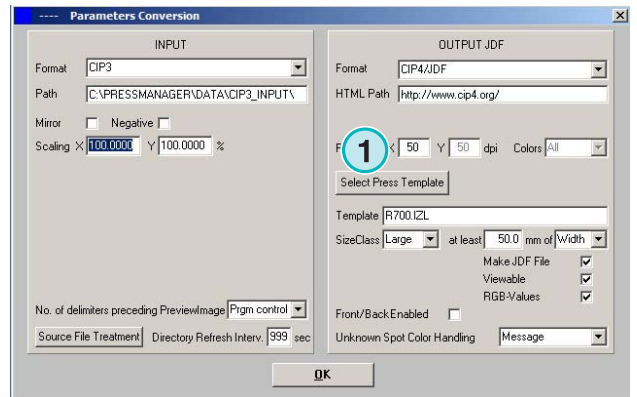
---- Parameters Conversion

INPUT

Format CIP3

Path C:\PRESSMANAGER\DATA\CIP3_INPUT\

Mirror Negative

Scaling X 100.0000 Y 100.0000 %

No. of delimiters preceding PreviewImage Prgm control

Source File Treatment Directory Refresh Interv. 999 sec

OUTPUT JDF

Format CIP4/JDF

HTML Path http://www.cip4.org/

F 1 X 50 Y 50 dpi Colors All

Select Press Template

Template R700.IZL

SizeClass Large at least 50.0 mm of Width

Make JDF File

Viewable

RGB-Values

Front/BackEnabled

Unknown Spot Color Handling Message

OK